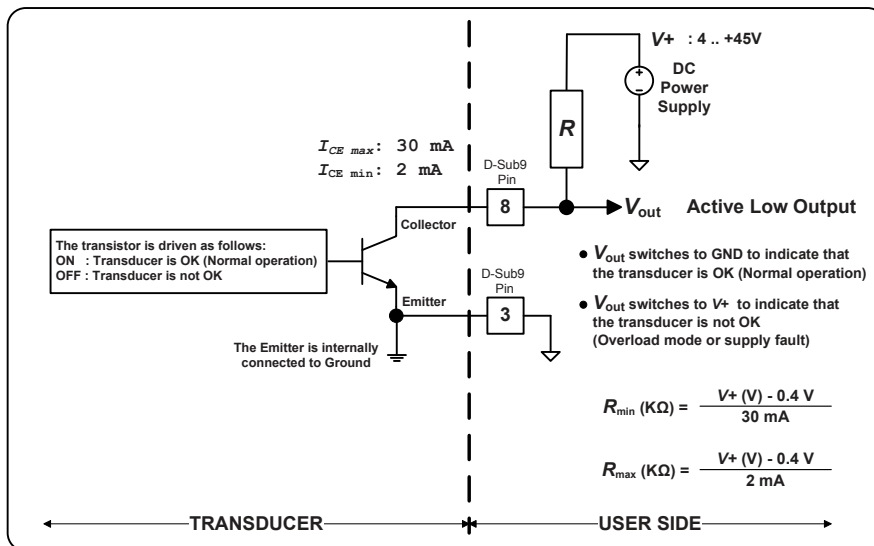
V+ : 4 .. +45V

+

DC Power Supply

R

$I_{CE\ max}$: 30 mA
$I_{CE\ min}$: 2 mA

D-Sub9 Pin

8

$V_{out}$ Active Low Output

Collector

The transistor is driven as follows:
ON : Transducer is OK (Normal operation)
OFF : Transducer is not OK

D-Sub9 Pin

3

Emitter

The Emitter is internally connected to Ground

● $V_{out}$ switches to GND to indicate that the transducer is OK (Normal operation)

● $V_{out}$ switches to $V+$ to indicate that the transducer is not OK (Overload mode or supply fault)

$R_{min}$ (KΩ) = $\frac{V+ (V) - 0.4 V}{30 mA}$

$R_{max}$ (KΩ) = $\frac{V+ (V) - 0.4 V}{2 mA}$

TRANSDUCER

USER SIDE